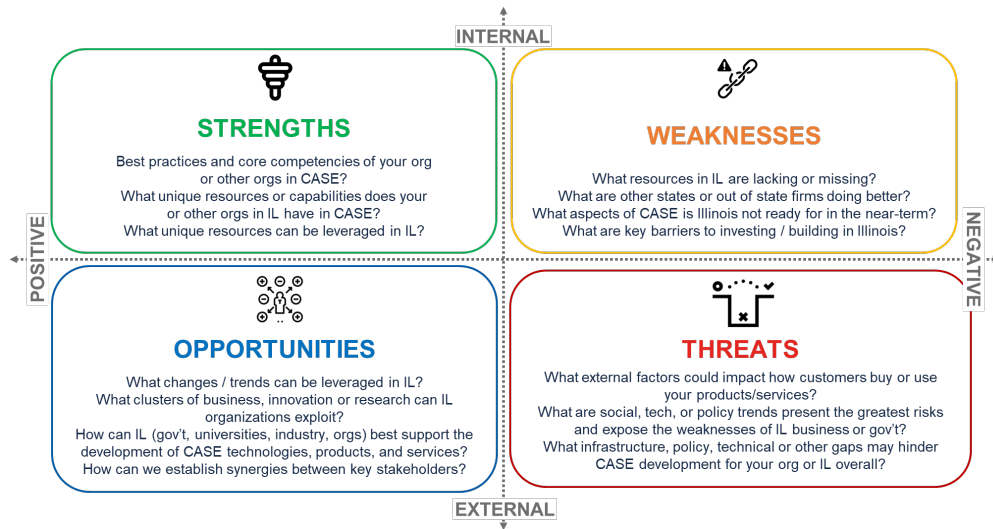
INTERNAL

STRENGTHS

Best practices and core competencies of your org or other orgs in CASE?
What unique resources or capabilities does your or other orgs in IL have in CASE?
What unique resources can be leveraged in IL?

WEAKNESSES

What resources in IL are lacking or missing?
What are other states or out of state firms doing better?
What aspects of CASE is Illinois not ready for in the near-term?
What are key barriers to investing / building in Illinois?

POSITIVE

NEGATIVE

OPPORTUNITIES

What changes / trends can be leveraged in IL?
What clusters of business, innovation or research can IL organizations exploit?
How can IL (gov't, universities, industry, orgs) best support the development of CASE technologies, products, and services?
How can we establish synergies between key stakeholders?

THREATS

What external factors could impact how customers buy or use your products/services?
What are social, tech, or policy trends present the greatest risks and expose the weaknesses of IL business or gov't?
What infrastructure, policy, technical or other gaps may hinder CASE development for your org or IL overall?

EXTERNAL